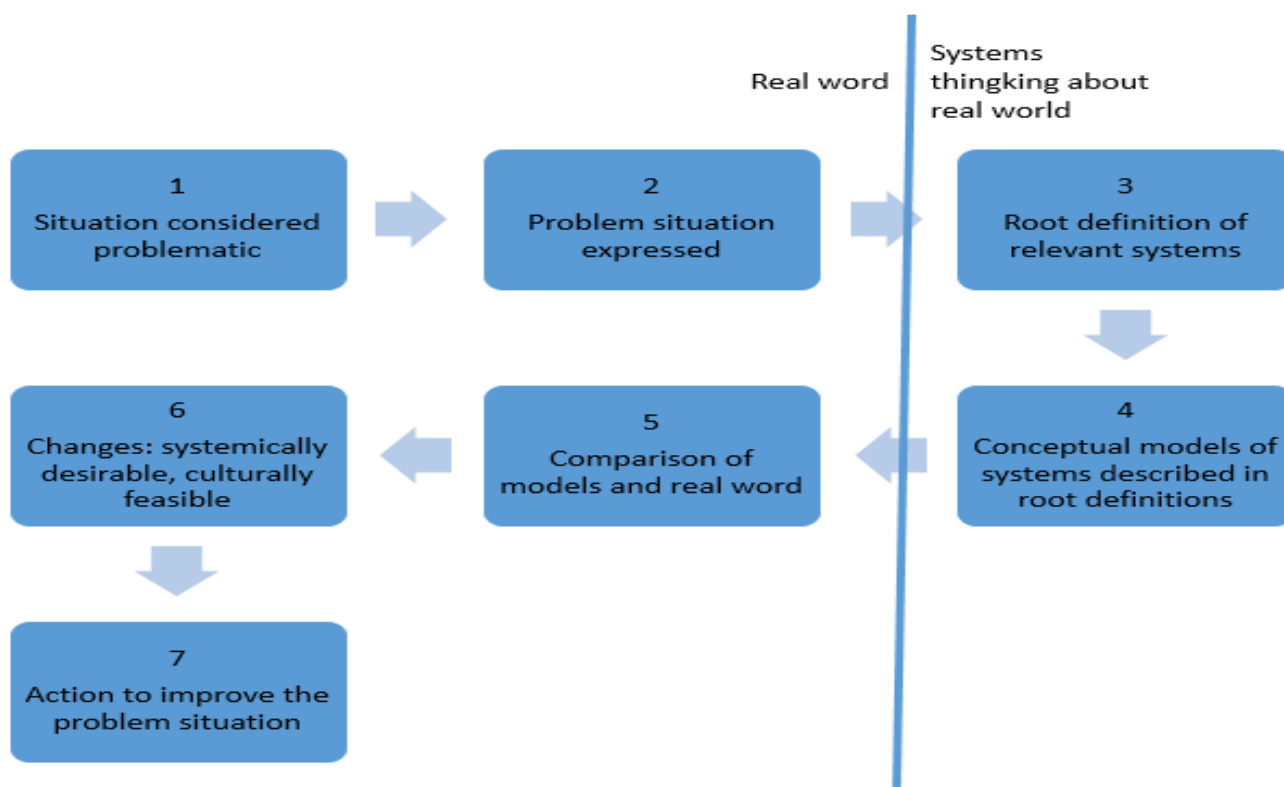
Real word

Systems thingking about real world

1
Situation considered problematic

2
Problem situation expressed

3
Root definition of relevant systems

4
Conceptual models of systems described in root definitions

5
Comparison of models and real word

6
Changes: systemically desirable, culturally feasible

7
Action to improve the problem situation